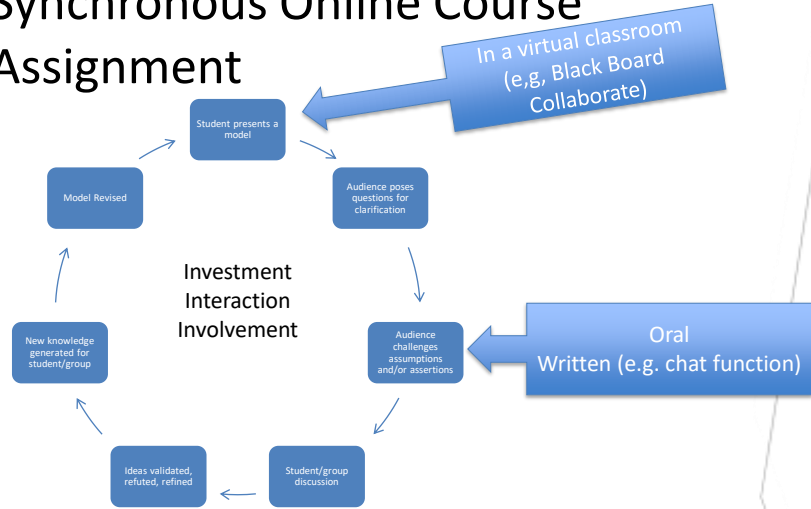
Synchronous Online Course Assignment

In a virtual classroom (e,g, Black Board Collaborate)

Student presents a model

Audience poses questions for clarification

Audience challenges assumptions and/or assertions

Oral
Written (e.g. chat function)

Student/group discussion

Ideas validated, refuted, refined

New knowledge generated for student/group

Model Revised

Investment
Interaction
Involvement